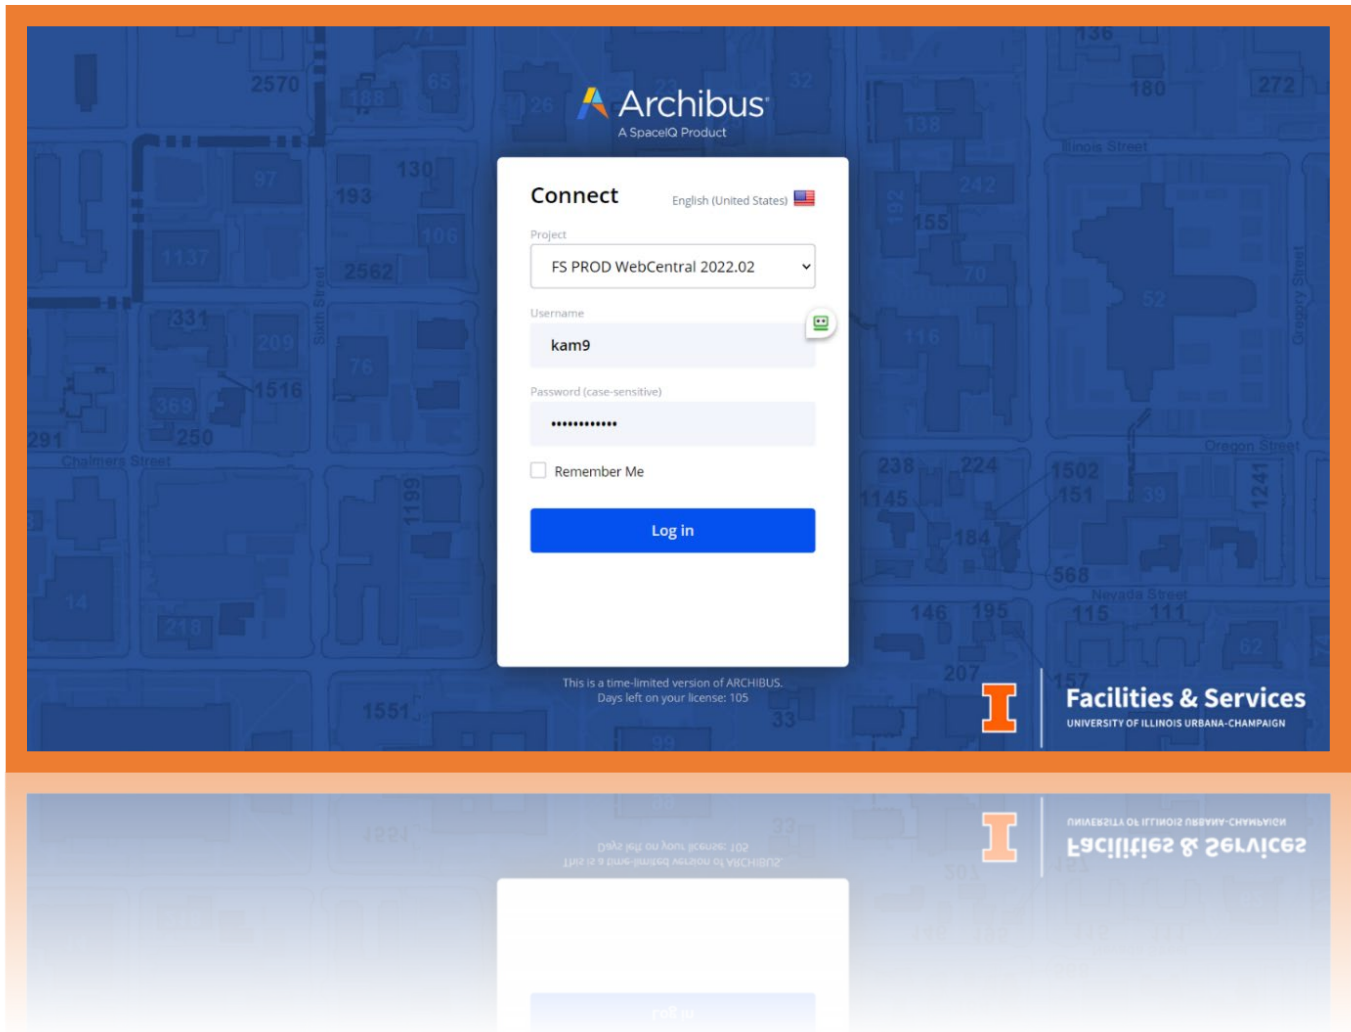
Archibus
A SpaceIQ Product

Connect
English (United States)

Project
FS PROD WebCentral 2022.02

Username
kam9

Password (case-sensitive)
••••••••••••

Remember Me

Log in

This is a time-limited version of ARCHIBUS.
Days left on your license: 105

Facilities & Services
UNIVERSITY OF ILLINOIS URBANA-CHAMPAIGN